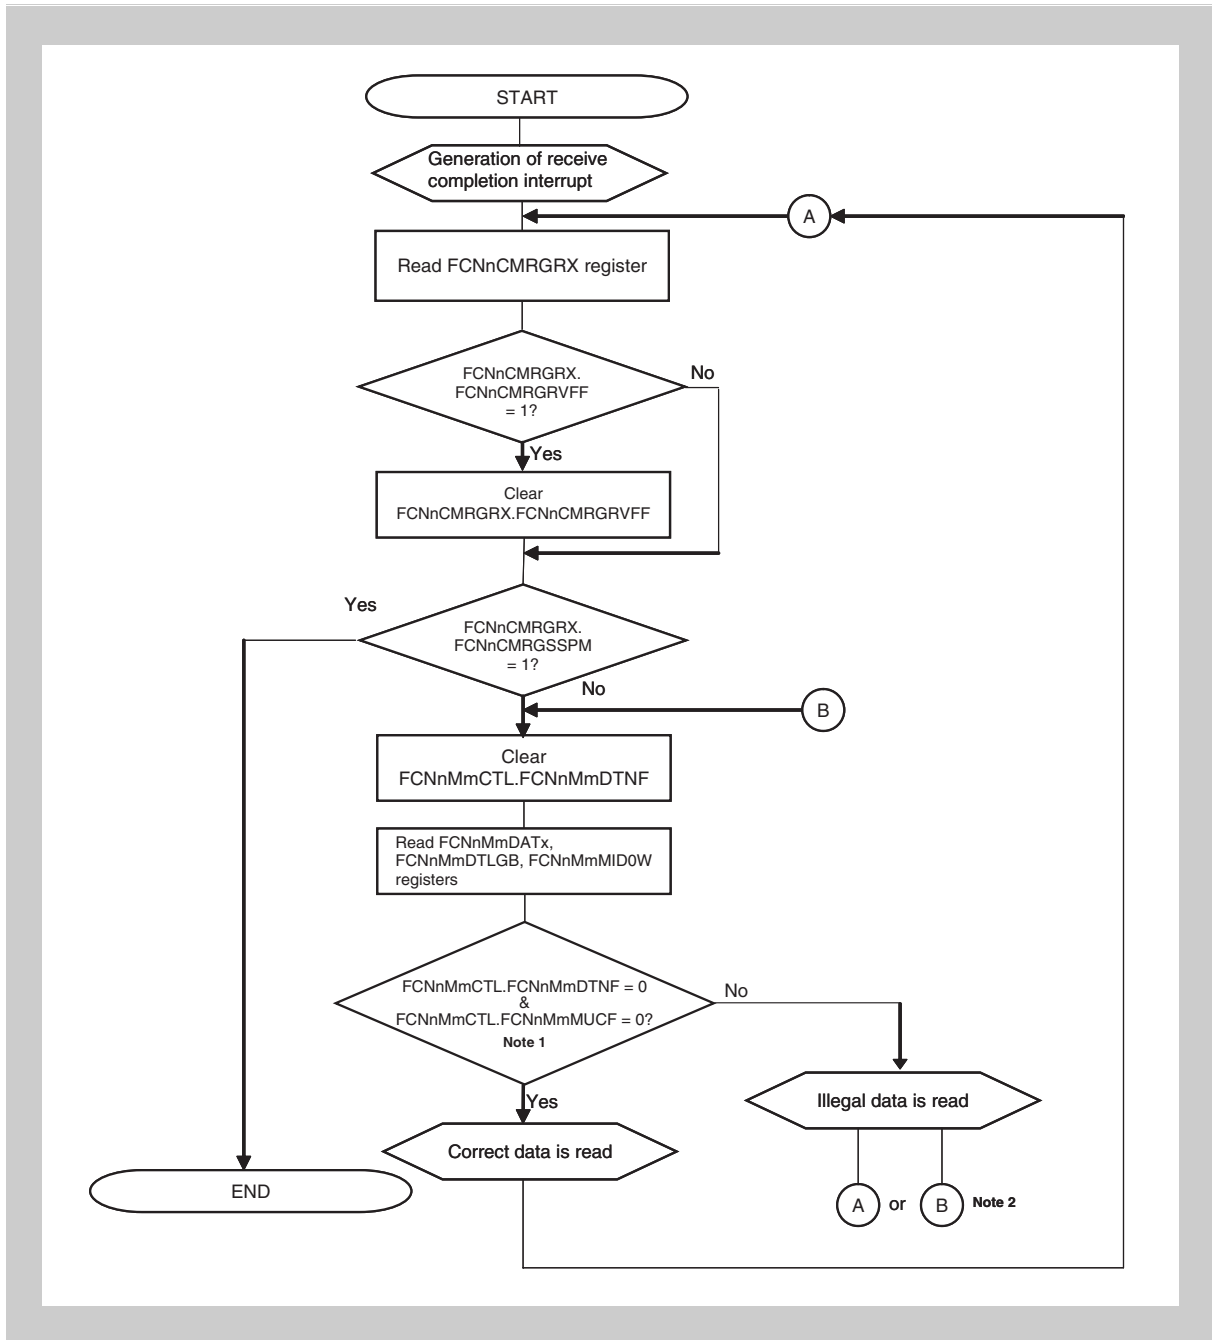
START

Generation of receive completion interrupt

A

Read FCNnCMRGRX register

FCNnCMRGRX. FCNnCMRGRVFF = 1?

No

Yes

Clear FCNnCMRGRX.FCNnCMRGRVFF

Yes

FCNnCMRGRX. FCNnCMRGSSPM = 1?

No

B

Clear FCNnMmCTL.FCNnMmDTNF

Read FCNnMmDATx, FCNnMmDTLGB, FCNnMmMID0W registers

FCNnMmCTL.FCNnMmDTNF = 0 & FCNnMmCTL.FCNnMmMUCF = 0? Note 1

No

Yes

Illegal data is read

Correct data is read

END

A or B Note 2